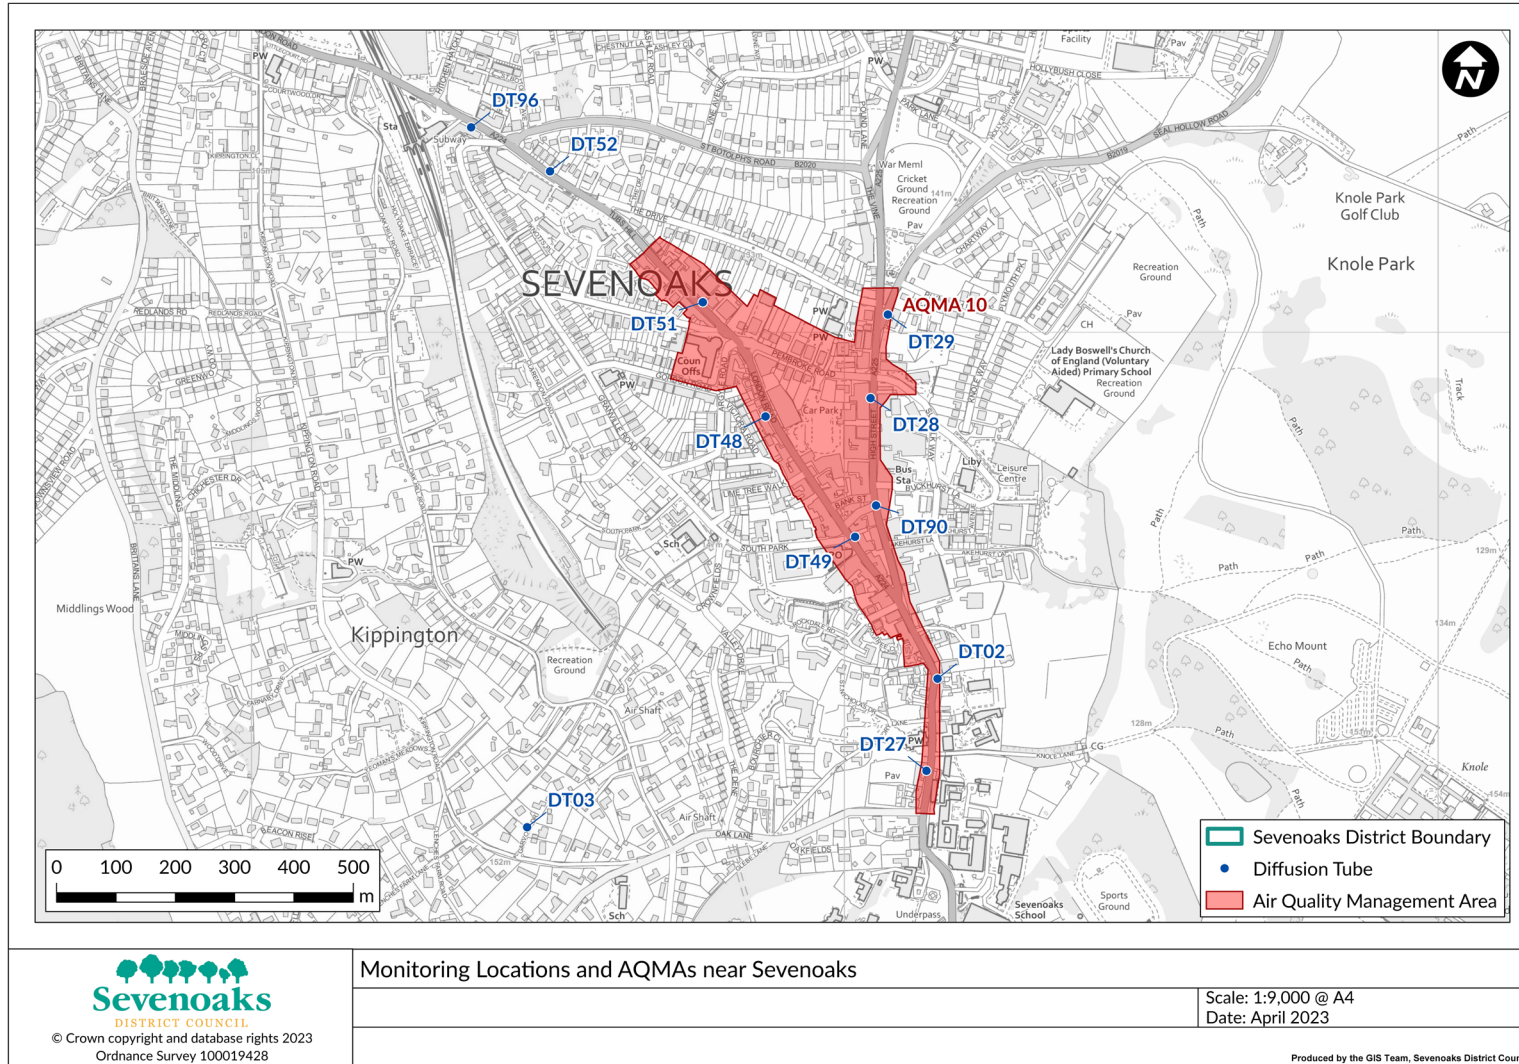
DT96
DT52
SEVENOAKS
DT51
AQMA 10
DT29
DT28
DT48
DT90
DT49
DT02
DT27
DT03
Kippington
Middlings Wood
Knole Park Golf Club
Knole Park
Recreation Ground
Lady Boswell's Church of England (Voluntary Aided) Primary School Recreation Ground
Echo Mount
Knole
War Meml
Cricket Ground
Recreation Ground
Pav
Car Park
Coun Offs
Bus Sta
Liby
Leisure Centre
Air Shaft
Sevenoaks School
Sports Ground
Underpass
Sch
PW
Path
Track
Facility
Sta
Subway
CH
CG
ST BOTOLPH'S ROAD
SEAL HOLLOW ROAD
HOLLYBUSH CLOSE
PEMBROKE ROAD
LIME TREE WALK
SOUTH PARK
BANK ST
KNOLE LANE
OAK LANE
OAKFIELDS
REDLANDS RD
GRANVILLE ROAD
KIPPINGTON ROAD
0 100 200 300 400 500 m
Seven Sevenoaks District Boundary
Sevenoaks District Boundary
Diffusion Tube
Air Quality Management Area
Sevenoaks
DISTRICT COUNCIL
© Crown copyright and database rights 2023 Ordnance Survey 100019428
Monitoring Locations and AQMAs near Sevenoaks
Scale: 1:9,000 @ A4
Date: April 2023
Produced by the GIS Team, Sevenoaks District Cour